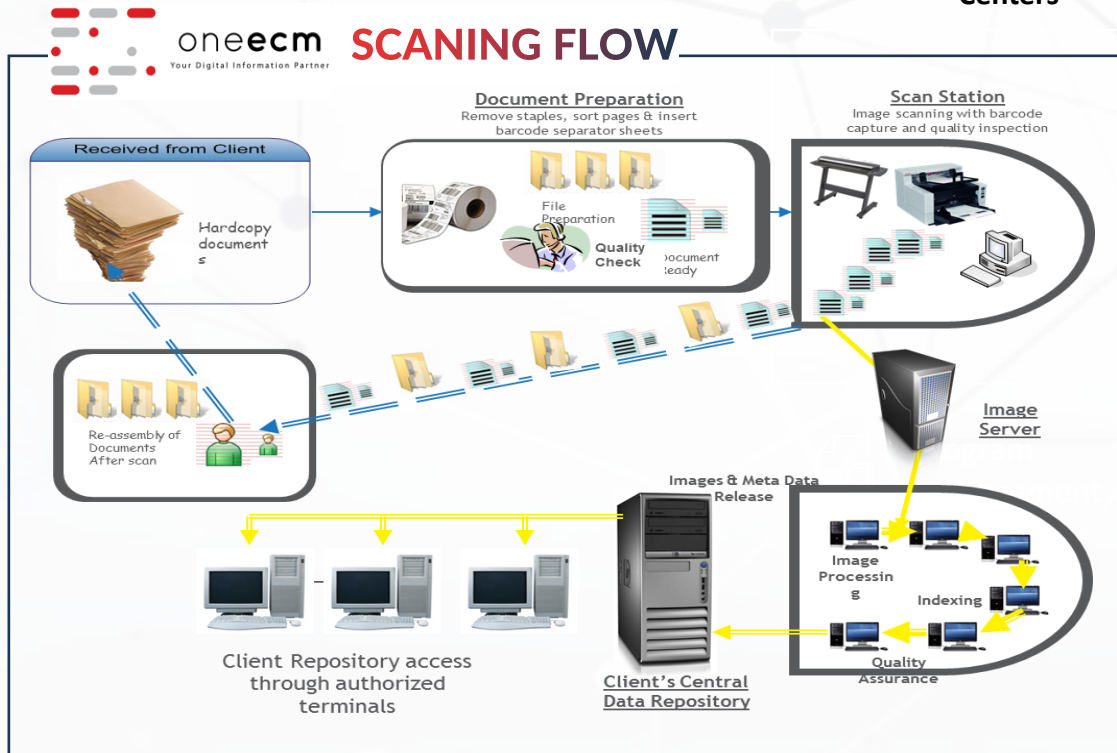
Centers

oneecm
Your Digital Information Partner

SCANING FLOW

Document Preparation
Remove staples, sort pages & insert barcode separator sheets

Scan Station
Image scanning with barcode capture and quality inspection

Received from Client

Hardcopy documents

File Preparation

Quality Check

ocument eady

Re-assembly of Documents After scan

Image Server

Images & Meta Data Release

Image Processing

Indexing

Quality Assurance

Client Repository access through authorized terminals

Client's Central Data Repository